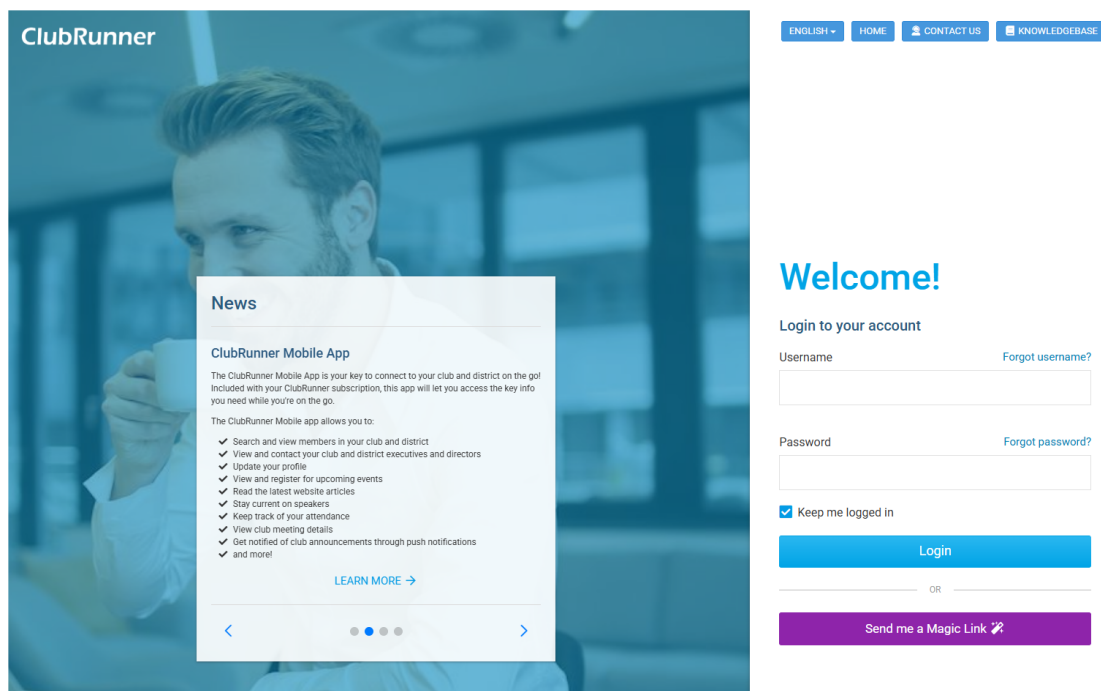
ClubRunner

ENGLISH HOME CONTACT US KNOWLEDGEBASE

News

ClubRunner Mobile App

The ClubRunner Mobile App is your key to connect to your club and district on the go! Included with your ClubRunner subscription, this app will let you access the key info you need while you're on the go.

The ClubRunner Mobile app allows you to:

- Search and view members in your club and district
- View and contact your club and district executives and directors
- Update your profile
- View and register for upcoming events
- Read the latest website articles
- Stay current on speakers
- Keep track of your attendance
- View club meeting details
- Get notified of club announcements through push notifications
- and more!

LEARN MORE →

Welcome!

Login to your account

Username

Forgot username?

Password

Forgot password?

Keep me logged in

Login

OR

Send me a Magic Link